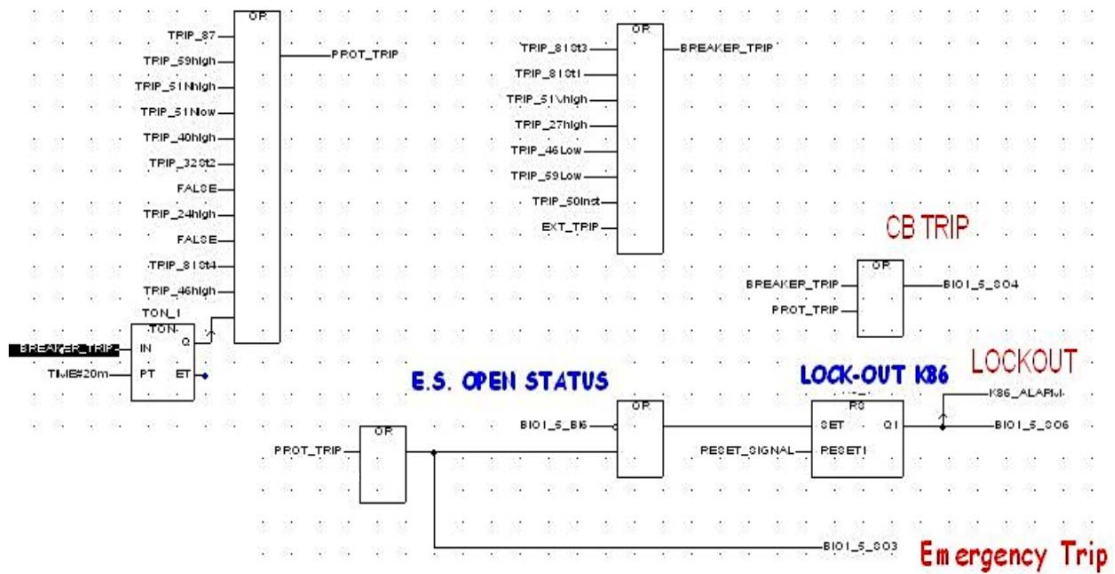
OR
TRIP_87
TRIP_59high
TRIP_51Nhigh
TRIP_51Nlow
TRIP_40high
TRIP_32St2
FALSE
TRIP_24high
FALSE
TRIP_81St4
TRIP_46high
PROT_TRIP
TON_1
TON
BREAKER_TRIP IN Q
TIME#20m PT ET

OR
TRIP_81St3
TRIP_81St1
TRIP_51Vhigh
TRIP_27high
TRIP_46Low
TRIP_59Low
TRIP_50Inst
EXT_TRIP
BREAKER_TRIP

CB TRIP
OR
BREAKER_TRIP
PROT_TRIP
BIO1_5_SO4

E.S. OPEN STATUS
LOCK-OUT K86
LOCKOUT
OR
PROT_TRIP
OR
BIO1_5_BI6
RS
SET Q1
RESET_SIGNAL RESET1
K86_ALARM
BIO1_5_SO6
BIO1_5_SO3
Emergency Trip